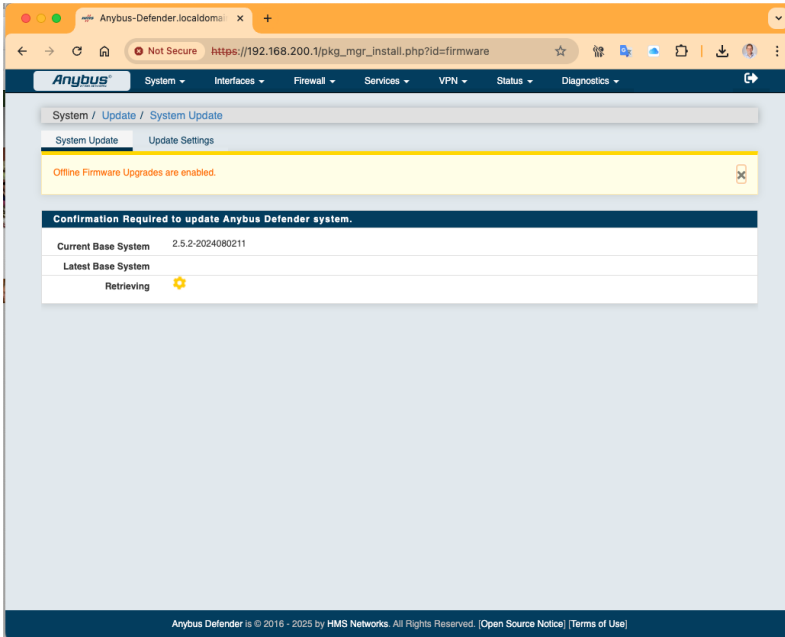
Anybus-Defender.localdomai ×
+

Not Secure https://192.168.200.1/pkg_mgr_install.php?id=firmware

Anybus

System ▾ Interfaces ▾ Firewall ▾ Services ▾ VPN ▾ Status ▾ Diagnostics ▾

System / Update / System Update

System Update Update Settings

Offline Firmware Upgrades are enabled.

Confirmation Required to update Anybus Defender system.

Current Base System 2.5.2-2024080211

Latest Base System

Retrieving

Anybus Defender is © 2016 - 2025 by HMS Networks. All Rights Reserved. [Open Source Notice] [Terms of Use]